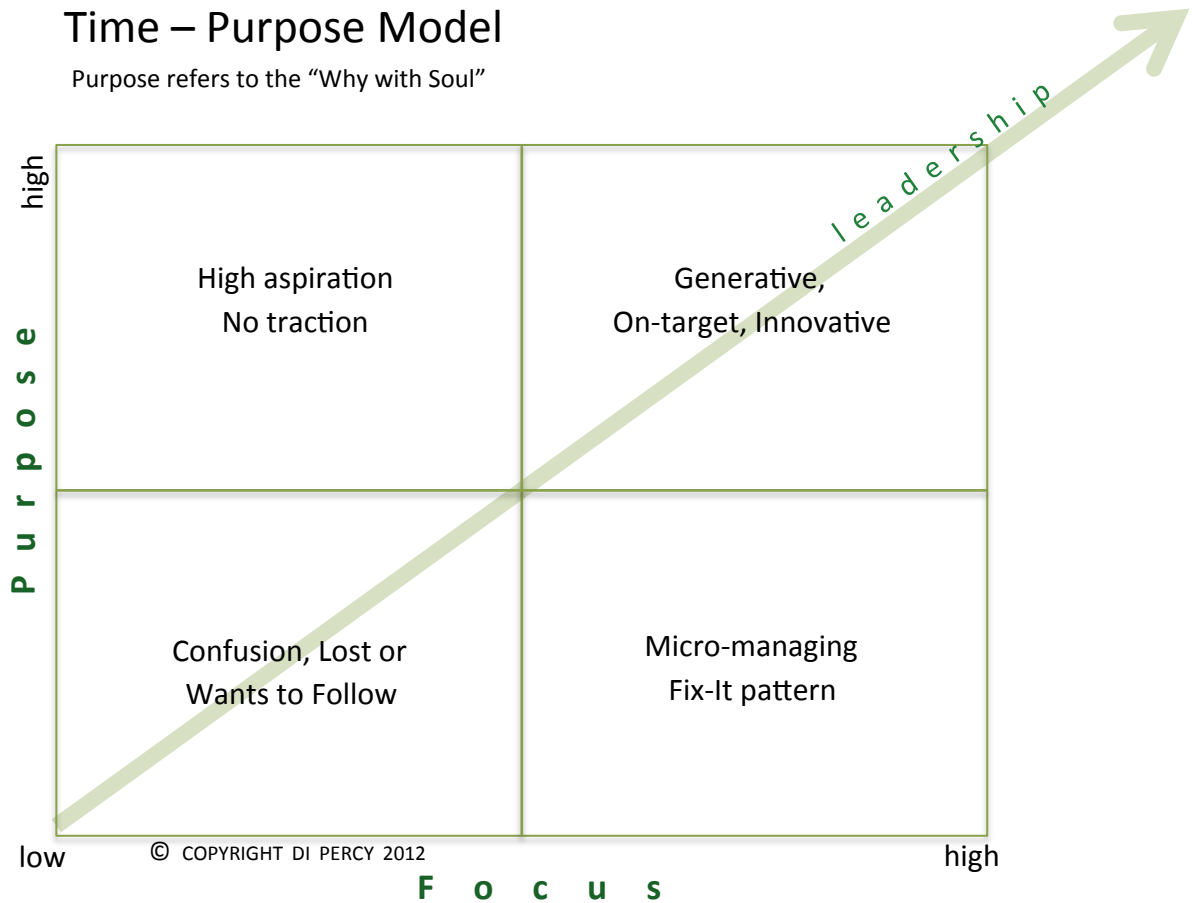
Time – Purpose Model

Purpose refers to the "Why with Soul"

leadership

high

Purpose

High aspiration
No traction

Generative,
On-target, Innovative

Confusion, Lost or
Wants to Follow

Micro-managing
Fix-It pattern

low

© COPYRIGHT DI PERCY 2012

high

Focus